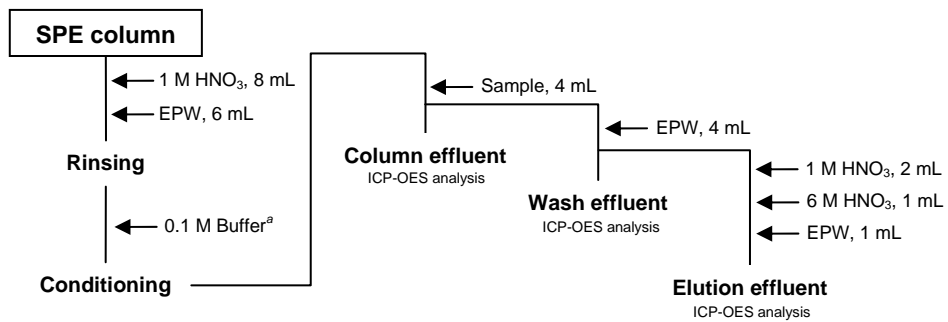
SPE column

1 M $HNO_3$, 8 mL

EPW, 6 mL

Rinsing

0.1 M Buffer$^{a}$

Conditioning

Sample, 4 mL

Column effluent
ICP-OES analysis

EPW, 4 mL

Wash effluent
ICP-OES analysis

1 M $HNO_3$, 2 mL

6 M $HNO_3$, 1 mL

EPW, 1 mL

Elution effluent
ICP-OES analysis